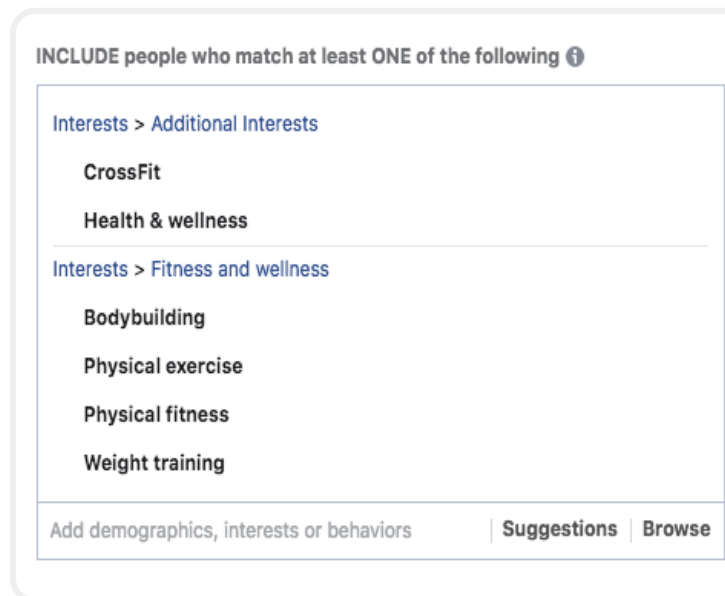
INCLUDE people who match at least ONE of the following

Interests > Additional Interests

CrossFit

Health & wellness

Interests > Fitness and wellness

Bodybuilding

Physical exercise

Physical fitness

Weight training

Add demographics, interests or behaviors

Suggestions

Browse